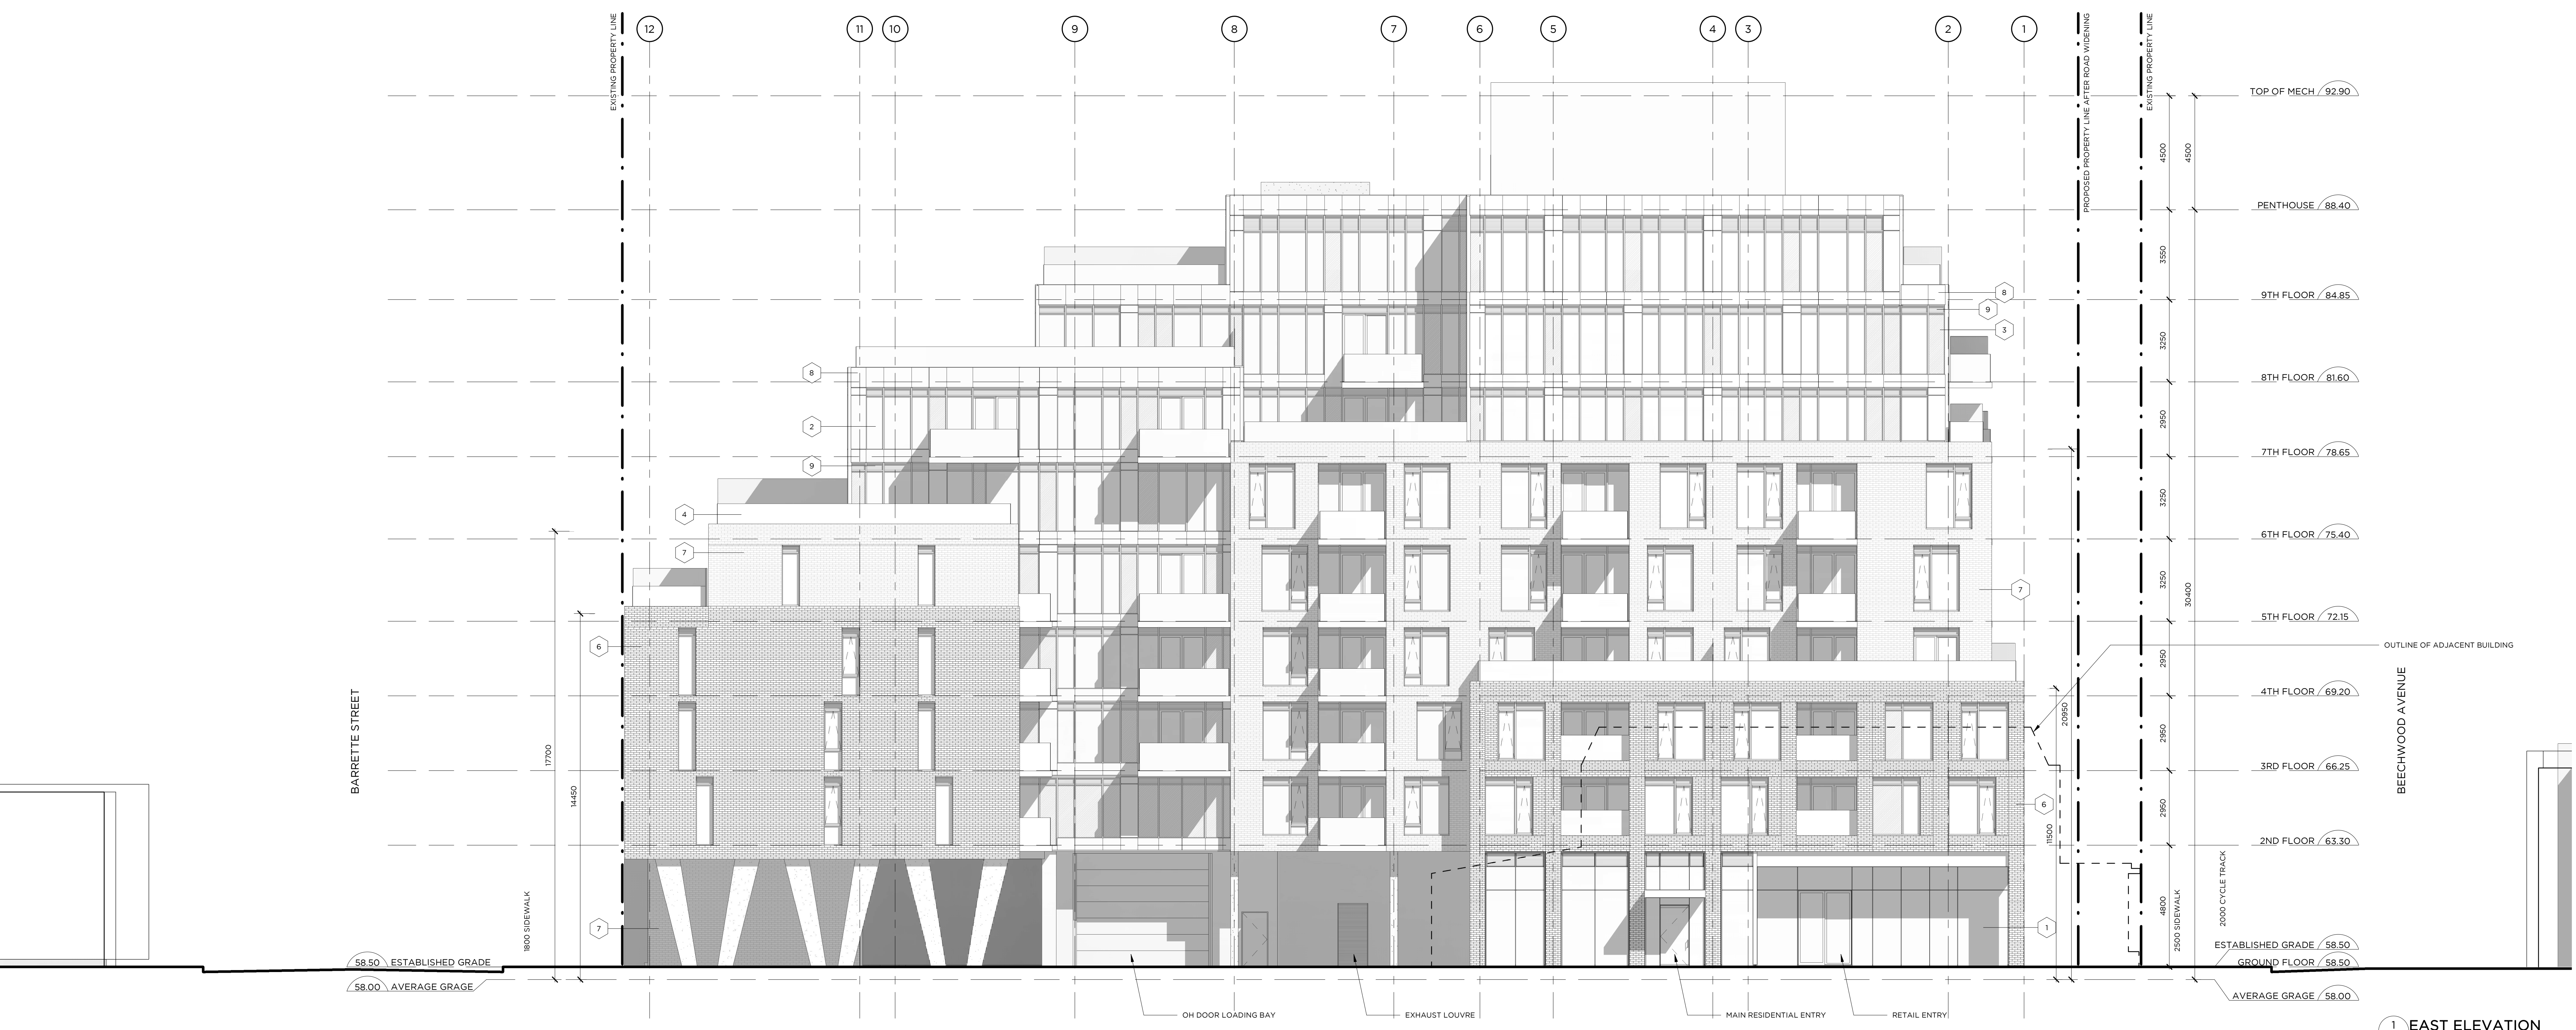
12 11 10 9 8 7 6 5 4 3 2 1

EXISTING PROPERTY LINE

PROPOSED PROPERTY LINE AFTER ROAD WIDENING

EXISTING PROPERTY LINE

TOP OF MECH 92.90

PENTHOUSE 88.40

9TH FLOOR 84.85

8TH FLOOR 81.60

7TH FLOOR 78.65

6TH FLOOR 75.40

5TH FLOOR 72.15

4TH FLOOR 69.20

3RD FLOOR 66.25

2ND FLOOR 63.30

ESTABLISHED GRADE 58.50

GROUND FLOOR 58.50

AVERAGE GRAGE 58.00

4500 4500 3550 3250 2950 3250 3250 2950 2950 2950 4800 30400

OUTLINE OF ADJACENT BUILDING

BEECHWOOD AVENUE

BARRETTE STREET

17700 14450 20950 11500

1800 SIDEWALK

2500 SIDEWALK

2000 CYCLE TRACK

58.50 ESTABLISHED GRADE

58.00 AVERAGE GRAGE

8 2 9 4 7 6 7 8 9 3 7 6 1

OH DOOR LOADING BAY

EXHAUST LOUVRE

MAIN RESIDENTIAL ENTRY

RETAIL ENTRY

1 EAST ELEVATION